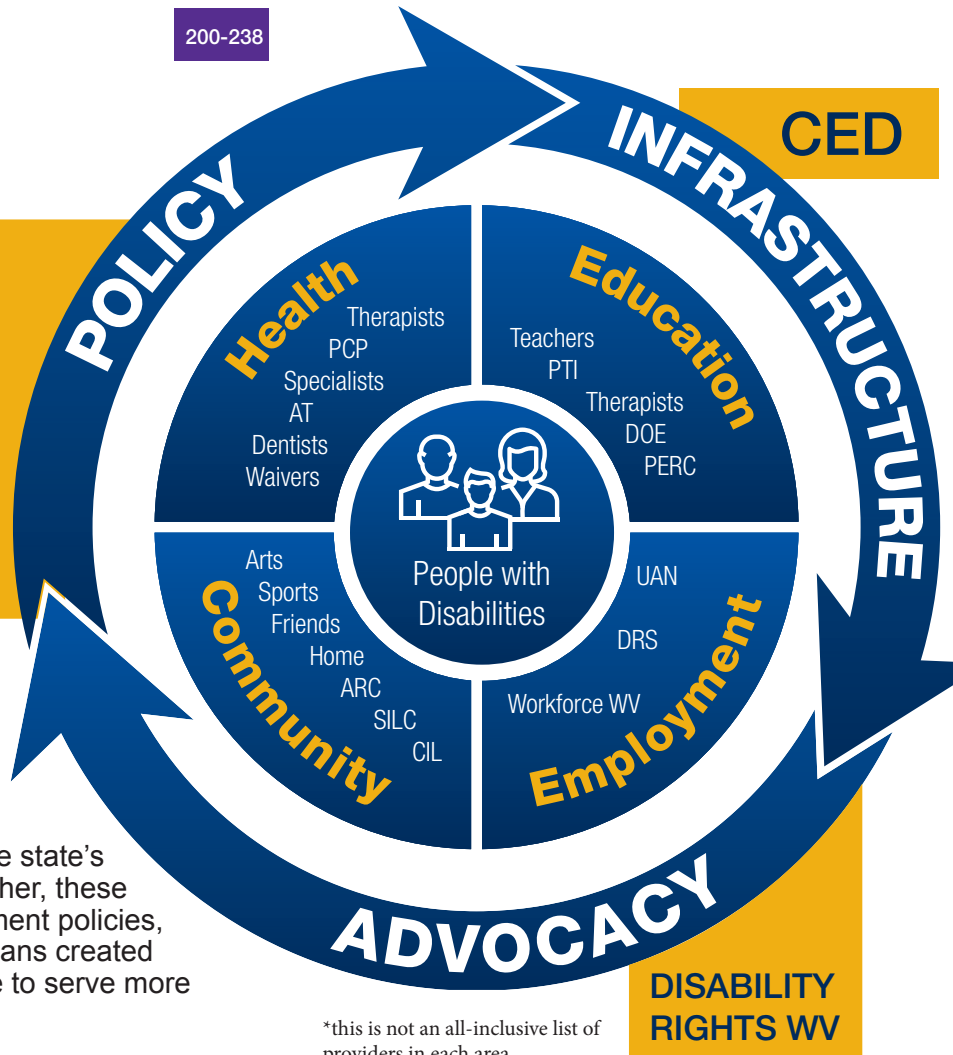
200-238

CED

POLICY

INFRASTRUCTURE

Health
Therapists
PCP
Specialists
AT
Dentists
Waivers

Education
Teachers
PTI
Therapists
DOE
PERC

People with Disabilities

Arts
Sports
Friends
Home
ARC
SILC
CIL
Community

UAN
DRS
Workforce WV
Employment

e state's
her, these
ment policies,
ans created
e to serve more

ADVOCACY

*this is not an all-inclusive list of providers in each area

DISABILITY RIGHTS WV